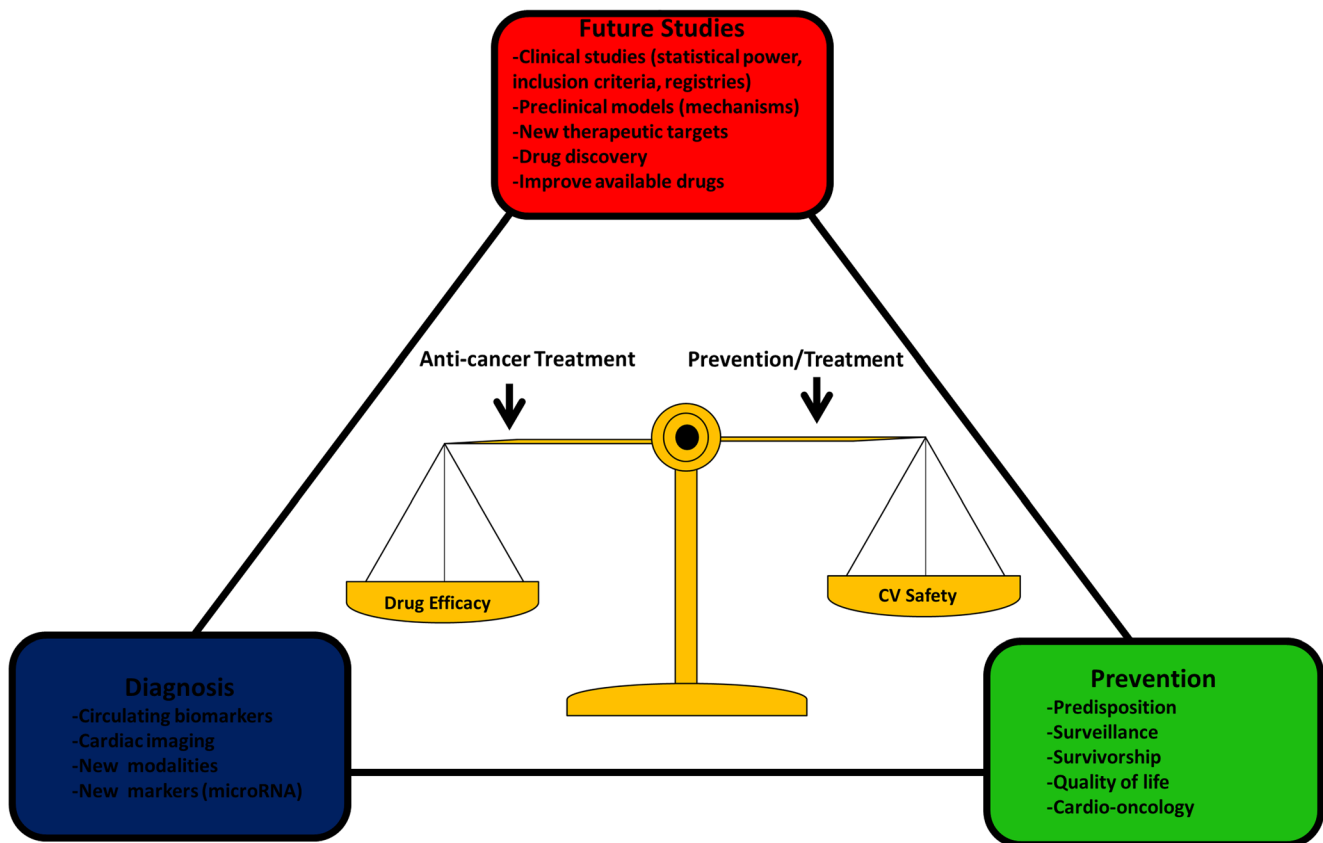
Future Studies
-Clinical studies (statistical power, inclusion criteria, registries)
-Preclinical models (mechanisms)
-New therapeutic targets
-Drug discovery
-Improve available drugs

Anti-cancer Treatment

Prevention/Treatment

Drug Efficacy

CV Safety

Diagnosis
-Circulating biomarkers
-Cardiac imaging
-New modalities
-New markers (microRNA)

Prevention
-Predisposition
-Surveillance
-Survivorship
-Quality of life
-Cardio-oncology